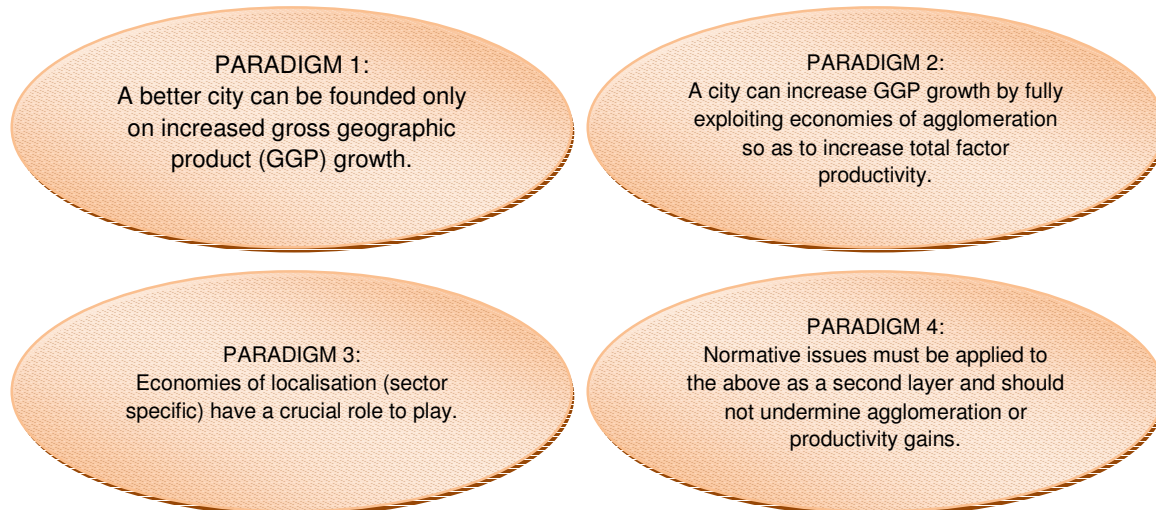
PARADIGM 1:
A better city can be founded only on increased gross geographic product (GGP) growth.

PARADIGM 2:
A city can increase GGP growth by fully exploiting economies of agglomeration so as to increase total factor productivity.

PARADIGM 3:
Economies of localisation (sector specific) have a crucial role to play.

PARADIGM 4:
Normative issues must be applied to the above as a second layer and should not undermine agglomeration or productivity gains.